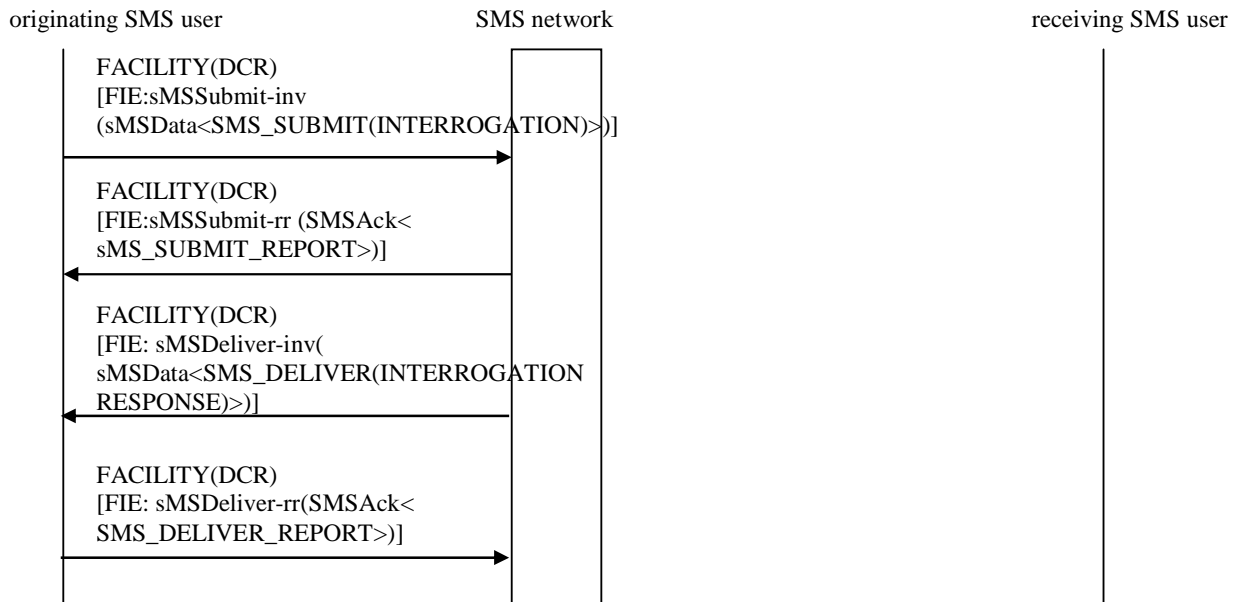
originating SMS user

SMS network

receiving SMS user

FACILITY(DCR)
[FIE:sMSSubmit-inv
(sMSData<SMS_SUBMIT(INTERROGATION)>)]

FACILITY(DCR)
[FIE:sMSSubmit-rr (SMSAck<
sMS_SUBMIT_REPORT>)]

FACILITY(DCR)
[FIE: sMSDeliver-inv(
sMSData<SMS_DELIVER(INTERROGATION
RESPONSE)>)]

FACILITY(DCR)
[FIE: sMSDeliver-rr(SMSAck<
SMS_DELIVER_REPORT>)]